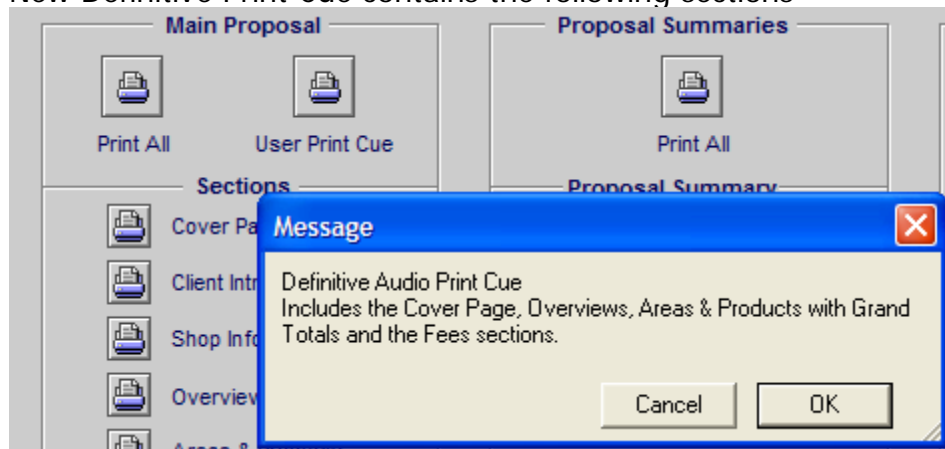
Main Proposal

Print All

User Print Cue

Sections

Cover Pa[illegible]

Client Intr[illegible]

Shop Info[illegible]

Overview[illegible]

Proposal Summaries

Print All

Proposal Summary

Message

Definitive Audio Print Cue
Includes the Cover Page, Overviews, Areas & Products with Grand Totals and the Fees sections.

Cancel

OK